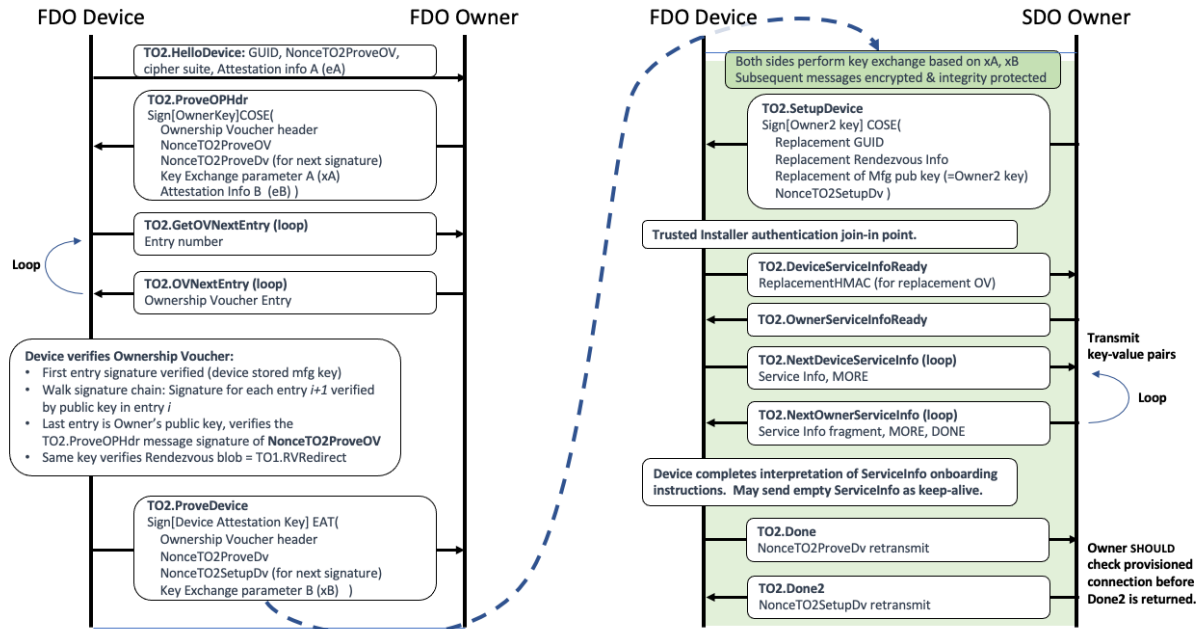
FDO Device

FDO Owner

TO2.HelloDevice: GUID, NonceTO2ProveOV, cipher suite, Attestation info A (eA)

TO2.ProveOPHdr
Sign[OwnerKey]COSE(
Ownership Voucher header
NonceTO2ProveOV
NonceTO2ProveDv (for next signature)
Key Exchange parameter A (xA)
Attestation Info B (eB) )

TO2.GetOVNextEntry (loop)
Entry number

Loop

TO2.OVNextEntry (loop)
Ownership Voucher Entry

Device verifies Ownership Voucher:
• First entry signature verified (device stored mfg key)
• Walk signature chain: Signature for each entry *i+1* verified by public key in entry *i*
• Last entry is Owner's public key, verifies the TO2.ProveOPHdr message signature of NonceTO2ProveOV
• Same key verifies Rendezvous blob = TO1.RVRedirect

TO2.ProveDevice
Sign[Device Attestation Key] EAT(
Ownership Voucher header
NonceTO2ProveDv
NonceTO2SetupDv (for next signature)
Key Exchange parameter B (xB) )

FDO Device

SDO Owner

Both sides perform key exchange based on xA, xB
Subsequent messages encrypted & integrity protected

TO2.SetupDevice
Sign[Owner2 key] COSE(
Replacement GUID
Replacement Rendezvous Info
Replacement of Mfg pub key (=Owner2 key)
NonceTO2SetupDv )

Trusted Installer authentication join-in point.

TO2.DeviceServiceInfoReady
ReplacementHMAC (for replacement OV)

TO2.OwnerServiceInfoReady

Transmit key-value pairs

TO2.NextDeviceServiceInfo (loop)
Service Info, MORE

Loop

TO2.NextOwnerServiceInfo (loop)
Service Info fragment, MORE, DONE

Device completes interpretation of ServiceInfo onboarding instructions. May send empty ServiceInfo as keep-alive.

TO2.Done
NonceTO2ProveDv retransmit

Owner SHOULD check provisioned connection before Done2 is returned.

TO2.Done2
NonceTO2SetupDv retransmit